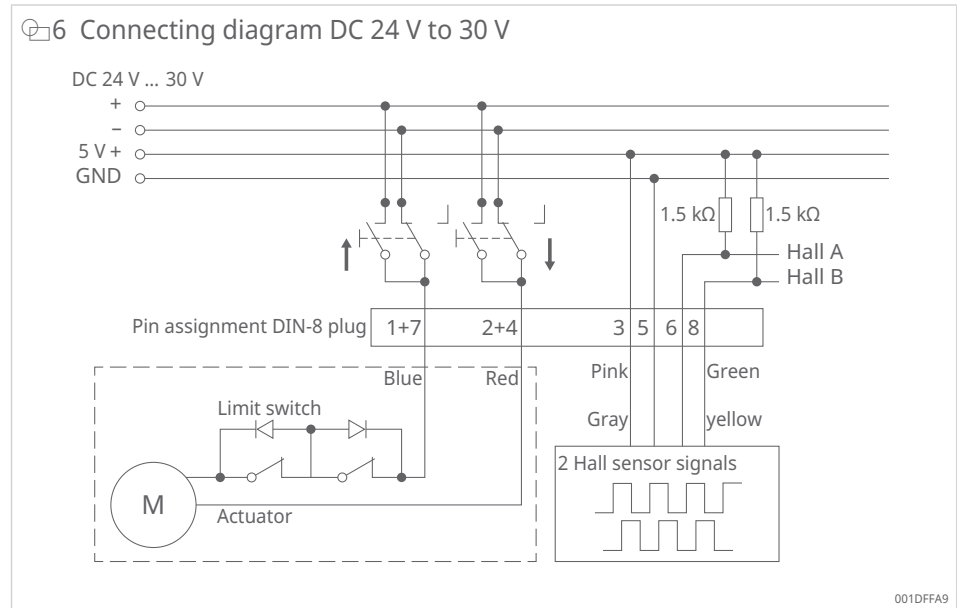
6 Connecting diagram DC 24 V to 30 V

DC 24 V ... 30 V
+
–
5 V +
GND

1.5 kΩ
1.5 kΩ
Hall A
Hall B

Pin assignment DIN-8 plug
1+7
2+4
3
5
6
8

Blue
Red
Pink
Green
Gray
yellow

Limit switch

M
Actuator

2 Hall sensor signals

001DFFA9